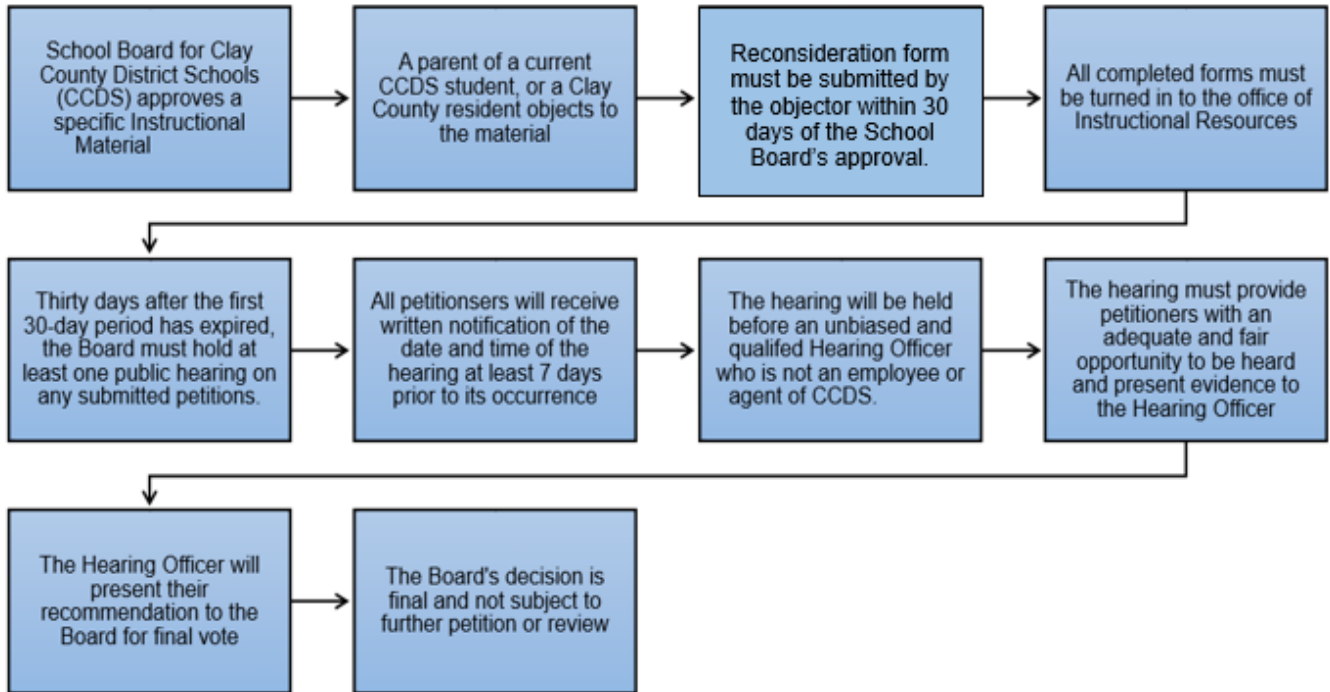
School Board for Clay County District Schools (CCDS) approves a specific Instructional Material

A parent of a current CCDS student, or a Clay County resident objects to the material

Reconsideration form must be submitted by the objector within 30 days of the School Board's approval.

All completed forms must be turned in to the office of Instructional Resources

Thirty days after the first 30-day period has expired, the Board must hold at least one public hearing on any submitted petitions.

All petitionsers will receive written notification of the date and time of the hearing at least 7 days prior to its occurrence

The hearing will be held before an unbiased and qualifed Hearing Officer who is not an employee or agent of CCDS.

The hearing must provide petitioners with an adequate and fair opportunity to be heard and present evidence to the Hearing Officer

The Hearing Officer will present their recommendation to the Board for final vote

The Board's decision is final and not subject to further petition or review